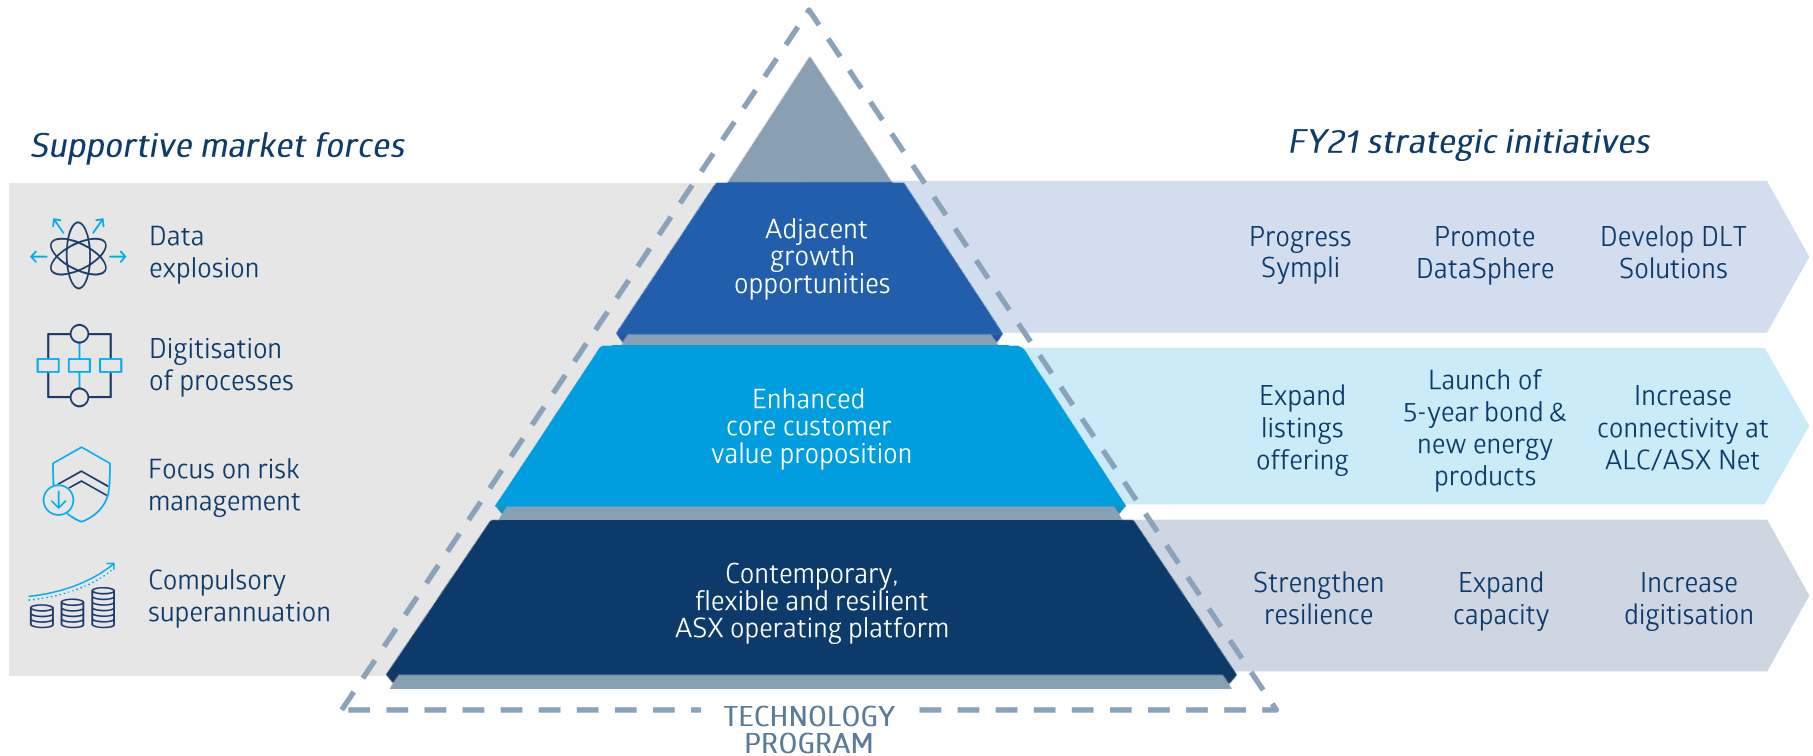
Supportive market forces

Data explosion

Digitisation of processes

Focus on risk management

Compulsory superannuation

Adjacent growth opportunities

Enhanced core customer value proposition

Contemporary, flexible and resilient ASX operating platform

TECHNOLOGY PROGRAM

FY21 strategic initiatives

Progress Sympli

Promote DataSphere

Develop DLT Solutions

Expand listings offering

Launch of 5-year bond & new energy products

Increase connectivity at ALC/ASX Net

Strengthen resilience

Expand capacity

Increase digitisation